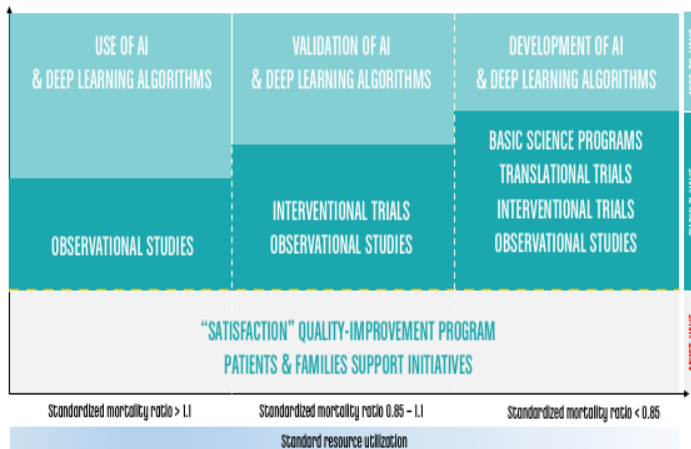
USE OF AI
& DEEP LEARNING ALGORITHMS

VALIDATION OF AI
& DEEP LEARNING ALGORITHMS

DEVELOPMENT OF AI
& DEEP LEARNING ALGORITHMS

OBSERVATIONAL STUDIES

INTERVENTIONAL TRIALS
OBSERVATIONAL STUDIES

BASIC SCIENCE PROGRAMS
TRANSLATIONAL TRIALS
INTERVENTIONAL TRIALS
OBSERVATIONAL STUDIES

"SATISFACTION" QUALITY-IMPROVEMENT PROGRAM
PATIENTS & FAMILIES SUPPORT INITIATIVES

Standardized mortality ratio > 1.1

Standardized mortality ratio 0.85 – 1.1

Standardized mortality ratio < 0.85

Standard resource utilization